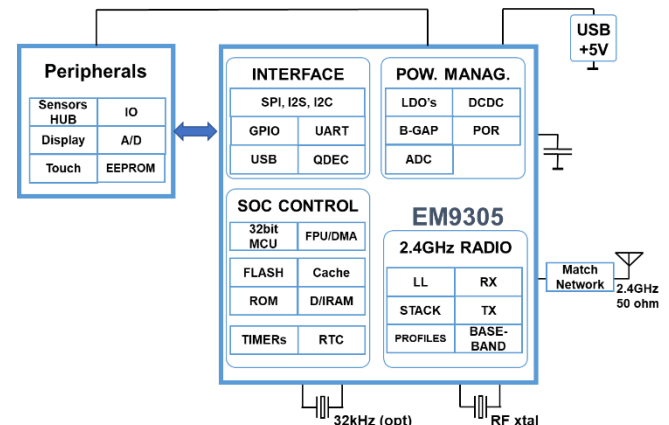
USB
+5V

Peripherals

| Sensors HUB | IO |
|---|---|
| Display | A/D |
| Touch | EEPROM |

INTERFACE

SPI, I2S, I2C

| GPIO | UART |
|---|---|
| USB | QDEC |

POW. MANAG.

| LDO's | DCDC |
|---|---|
| B-GAP | POR |
| ADC | |

SOC CONTROL

| 32bit MCU | FPU/DMA |
|---|---|
| FLASH | Cache |
| ROM | D/IRAM |
| TIMERs | RTC |

EM9305

2.4GHz RADIO

| LL | RX |
|---|---|
| STACK | TX |
| PROFILES | BASE-BAND |

Match Network

2.4GHz
50 ohm

32kHz (opt)

RF xtal